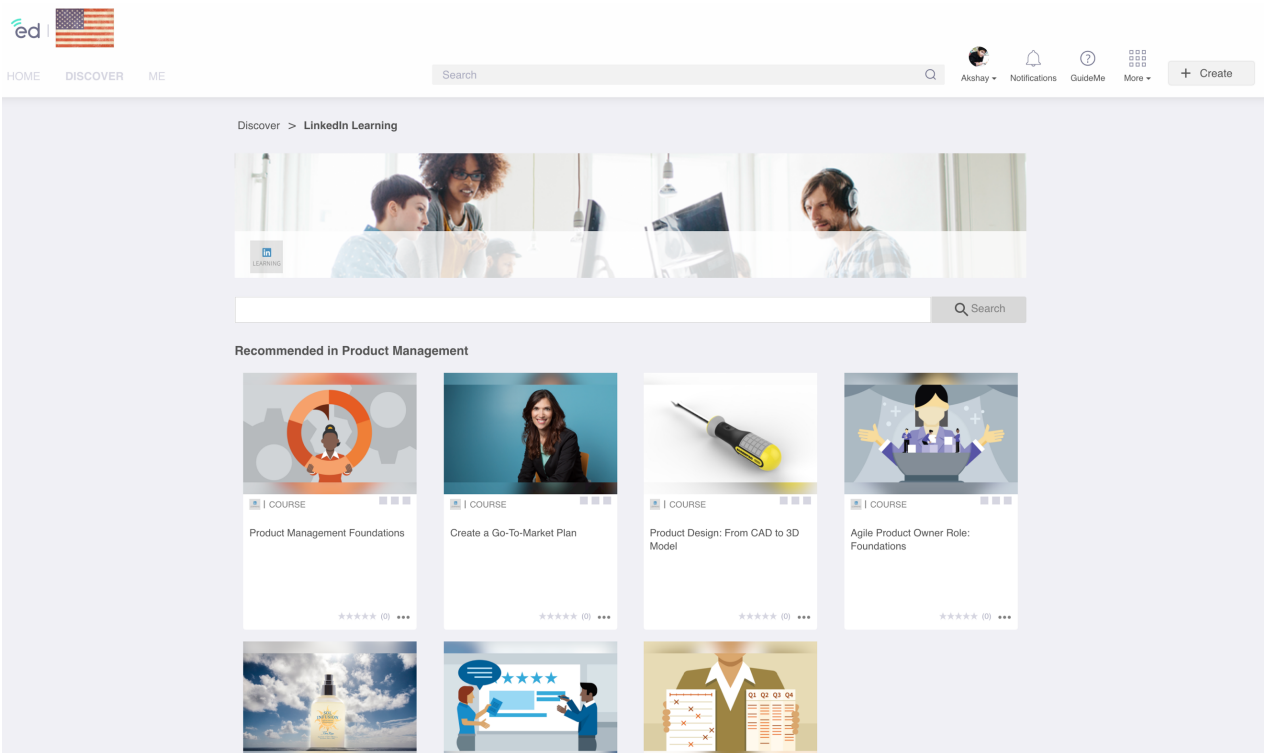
ed

HOME DISCOVER ME

Search

Akshay Notifications GuideMe More + Create

Discover > LinkedIn Learning

in LEARNING

Search

Recommended in Product Management

| COURSE

Product Management Foundations

(0) •••

| COURSE

Create a Go-To-Market Plan

(0) •••

| COURSE

Product Design: From CAD to 3D Model

(0) •••

| COURSE

Agile Product Owner Role: Foundations

(0) •••

Q1 Q2 Q3 Q4